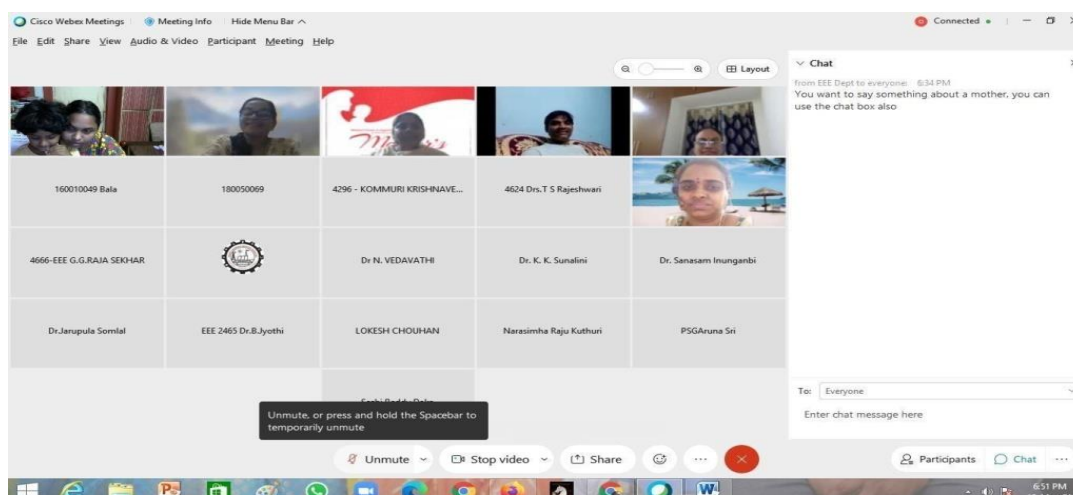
Cisco Webex Meetings | Meeting Info | Hide Menu Bar ^

Connected •

File Edit Share View Audio & Video Participant Meeting Help

Layout

Chat

from EEE Dept to everyone: 6:34 PM
You want to say something about a mother. you can use the chat box also

160010049 Bala

180050069

4296 - KOMMURI KRISHNAVE...

4624 Drs.T S Rajeshwari

4666-EEE G.G.RAJA SEKHAR

Dr N. VEDAVATHI

Dr. K. K. Sunalini

Dr. Sanasam Inunganbi

Dr.Jarupula Somlal

EEE 2465 Dr.B.Jyothi

LOKESH CHOUHAN

Narasimha Raju Kuthuri

PSGAruna Sri

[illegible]

Unmute, or press and hold the Spacebar to temporarily unmute

To: Everyone

Enter chat message here

Unmute

Stop video

Share

Participants

Chat

6:51 PM